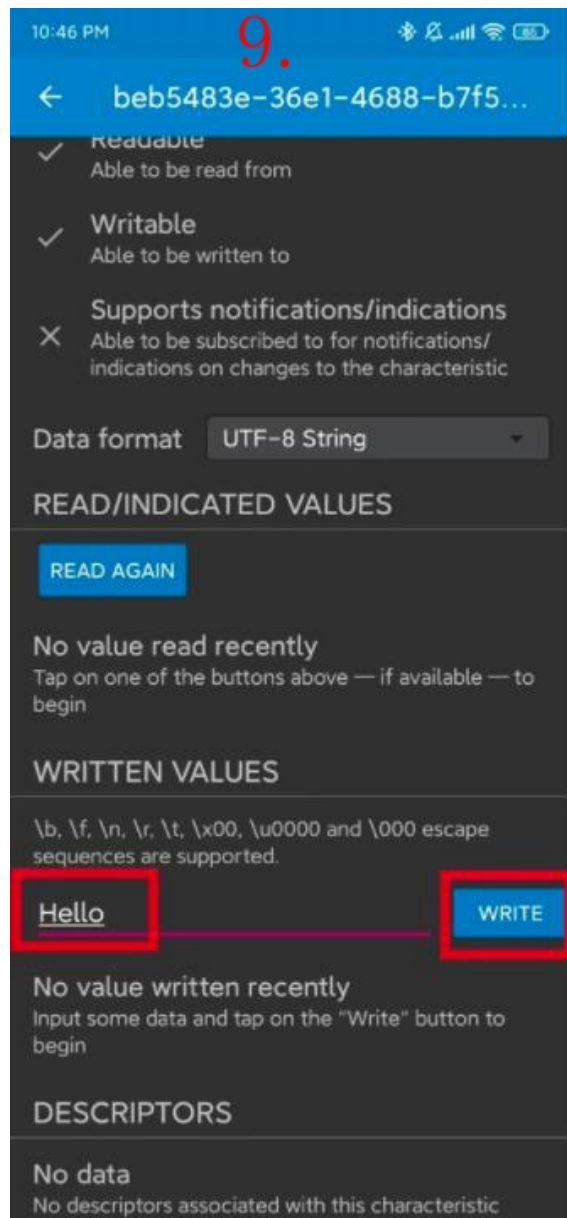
10:46 PM 9.

←  beb5483e-36e1-4688-b7f5...

Readable
Able to be read from

Writable
Able to be written to

Supports notifications/indications
Able to be subscribed to for notifications/ indications on changes to the characteristic

Data format UTF-8 String

READ/INDICATED VALUES

READ AGAIN

No value read recently
Tap on one of the buttons above — if available — to begin

WRITTEN VALUES

\b, \f, \n, \r, \t, \x00, \u0000 and \000 escape sequences are supported.

Hello

WRITE

No value written recently
Input some data and tap on the "Write" button to begin

DESCRIPTORS

No data
No descriptors associated with this characteristic